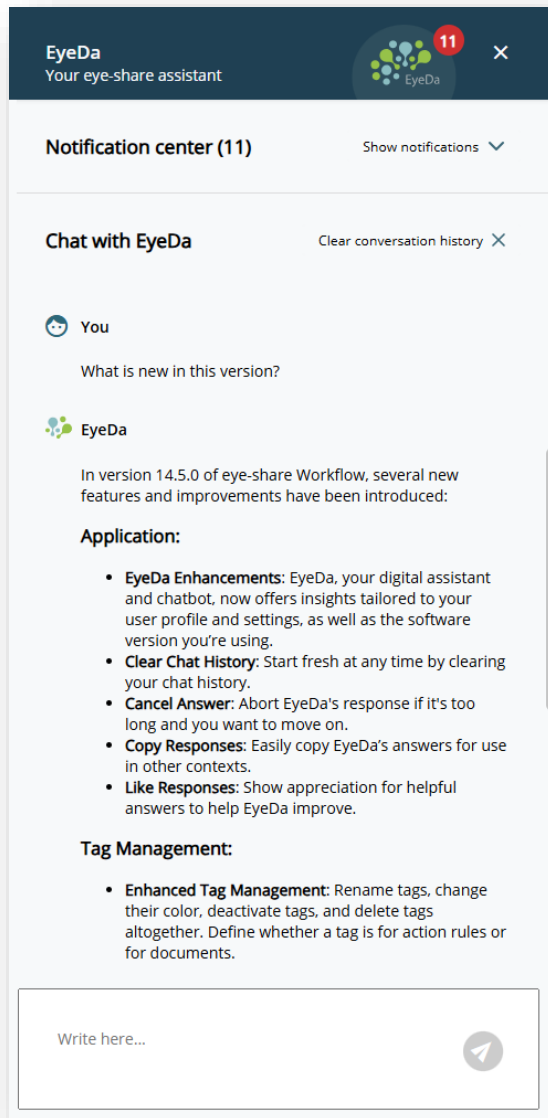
EyeDa
Your eye-share assistant

EyeDa 11

Notification center (11)

Show notifications

Chat with EyeDa

Clear conversation history

You

What is new in this version?

EyeDa

In version 14.5.0 of eye-share Workflow, several new features and improvements have been introduced:

Application:

- **EyeDa Enhancements**: EyeDa, your digital assistant and chatbot, now offers insights tailored to your user profile and settings, as well as the software version you're using.
- **Clear Chat History**: Start fresh at any time by clearing your chat history.
- **Cancel Answer**: Abort EyeDa's response if it's too long and you want to move on.
- **Copy Responses**: Easily copy EyeDa's answers for use in other contexts.
- **Like Responses**: Show appreciation for helpful answers to help EyeDa improve.

Tag Management:

- **Enhanced Tag Management**: Rename tags, change their color, deactivate tags, and delete tags altogether. Define whether a tag is for action rules or for documents.

Write here...